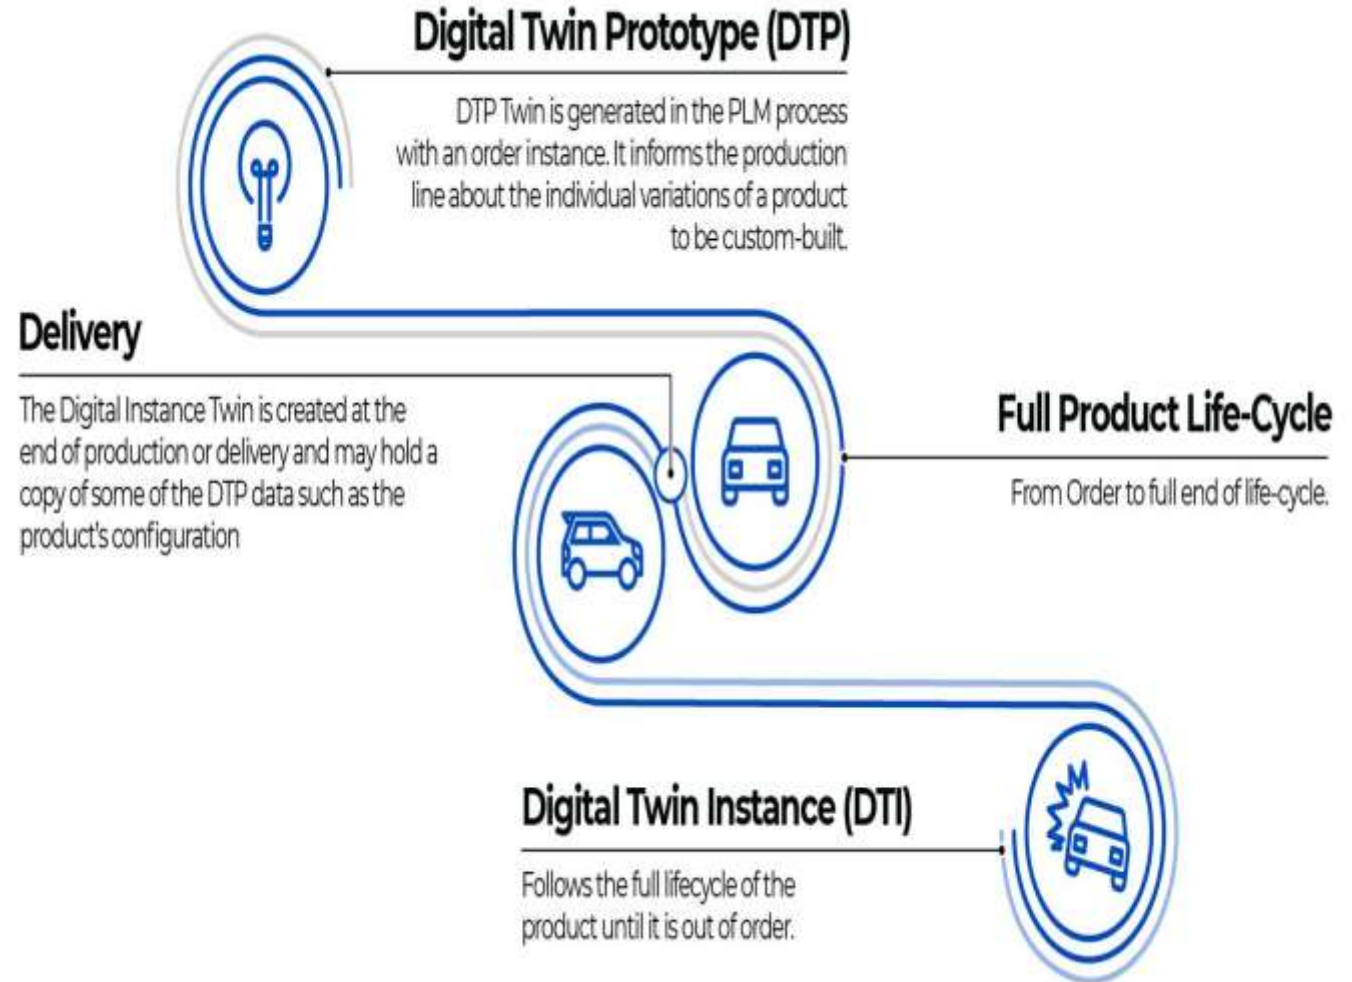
Digital Twin Prototype (DTP)

DTP Twin is generated in the PLM process with an order instance. It informs the production line about the individual variations of a product to be custom-built.

Delivery

The Digital Instance Twin is created at the end of production or delivery and may hold a copy of some of the DTP data such as the product's configuration

Full Product Life-Cycle

From Order to full end of life-cycle.

Digital Twin Instance (DTI)

Follows the full lifecycle of the product until it is out of order.